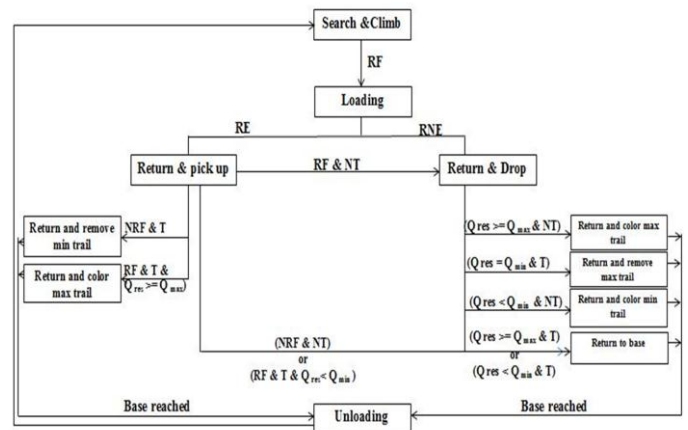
Search &Climb

RF

Loading

RE

RNE

Return & pick up

RF & NT

Return & Drop

Return and remove min trail

NRF & T

Return and color max trail

RF & T & ($Q_{res}$ >= $Q_{max}$)

(Q res >= $Q_{max}$ & NT)

Return and color max trail

(Q res = $Q_{min}$ & T)

Return and remove max trail

(Q res < $Q_{min}$ & NT)

Return and color min trail

(NRF & NT)
or
(RF & T & $Q_{res}$ < $Q_{min}$)

(Q res >= $Q_{max}$ & T)
or
(Q res < $Q_{min}$ & T)

Return to base

Base reached

Unloading

Base reached